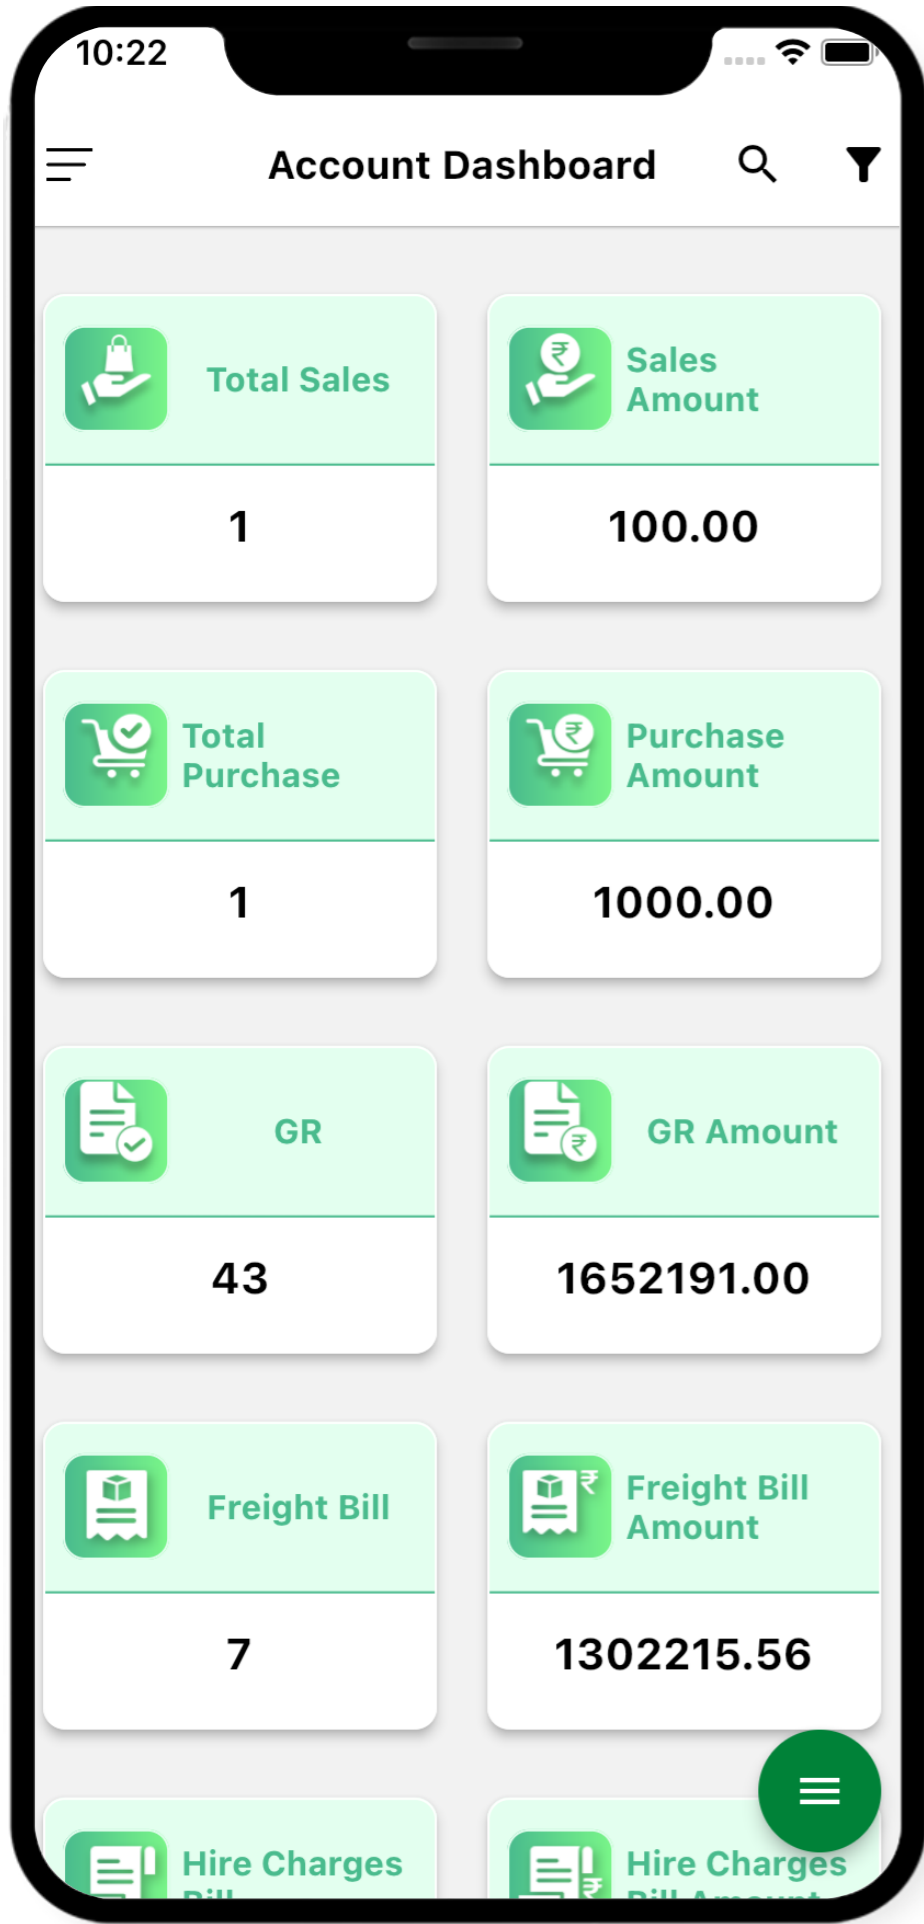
10:22

Account Dashboard

Total Sales

1

Sales Amount

100.00

Total Purchase

1

Purchase Amount

1000.00

GR

43

GR Amount

1652191.00

Freight Bill

7

Freight Bill Amount

1302215.56

Hire Charges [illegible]

Hire Charges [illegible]